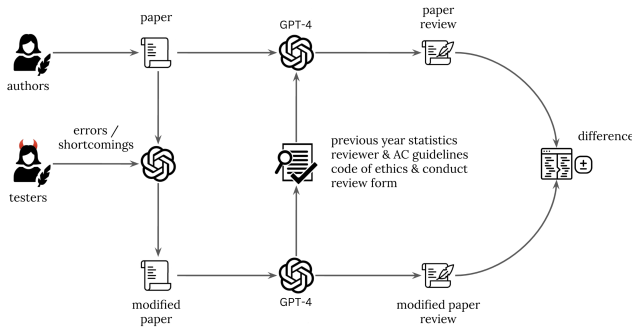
paper

GPT-4

paper review

authors

errors / shortcomings

testers

previous year statistics
reviewer & AC guidelines
code of ethics & conduct
review form

difference

modified paper

GPT-4

modified paper review